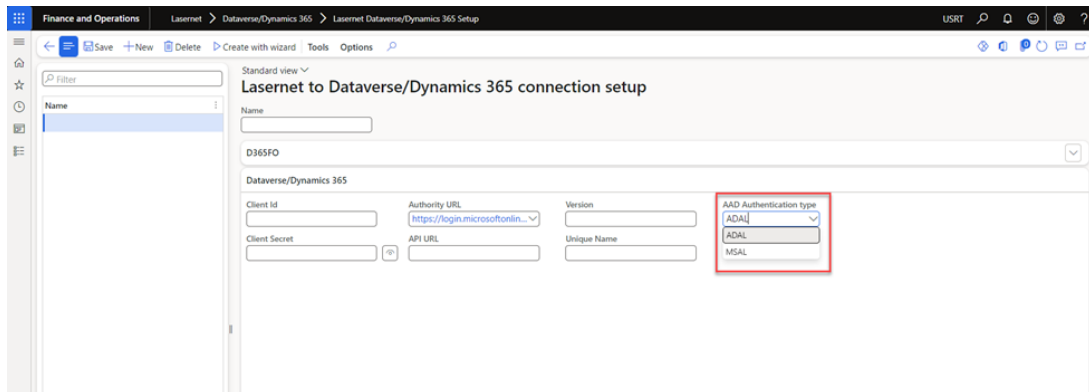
Finance and Operations    Lasernet > Dataverse/Dynamics 365 > Lasernet Dataverse/Dynamics 365 Setup    USRT ?

Save  New  Delete  Create with wizard  Tools  Options

Filter

Name

Standard view

Lasernet to Dataverse/Dynamics 365 connection setup

Name

D365FO

Dataverse/Dynamics 365

Client Id

Authority URL
https://login.microsoftonlin...

Version

AAD Authentication type
ADAL
ADAL
MSAL

Client Secret

API URL

Unique Name